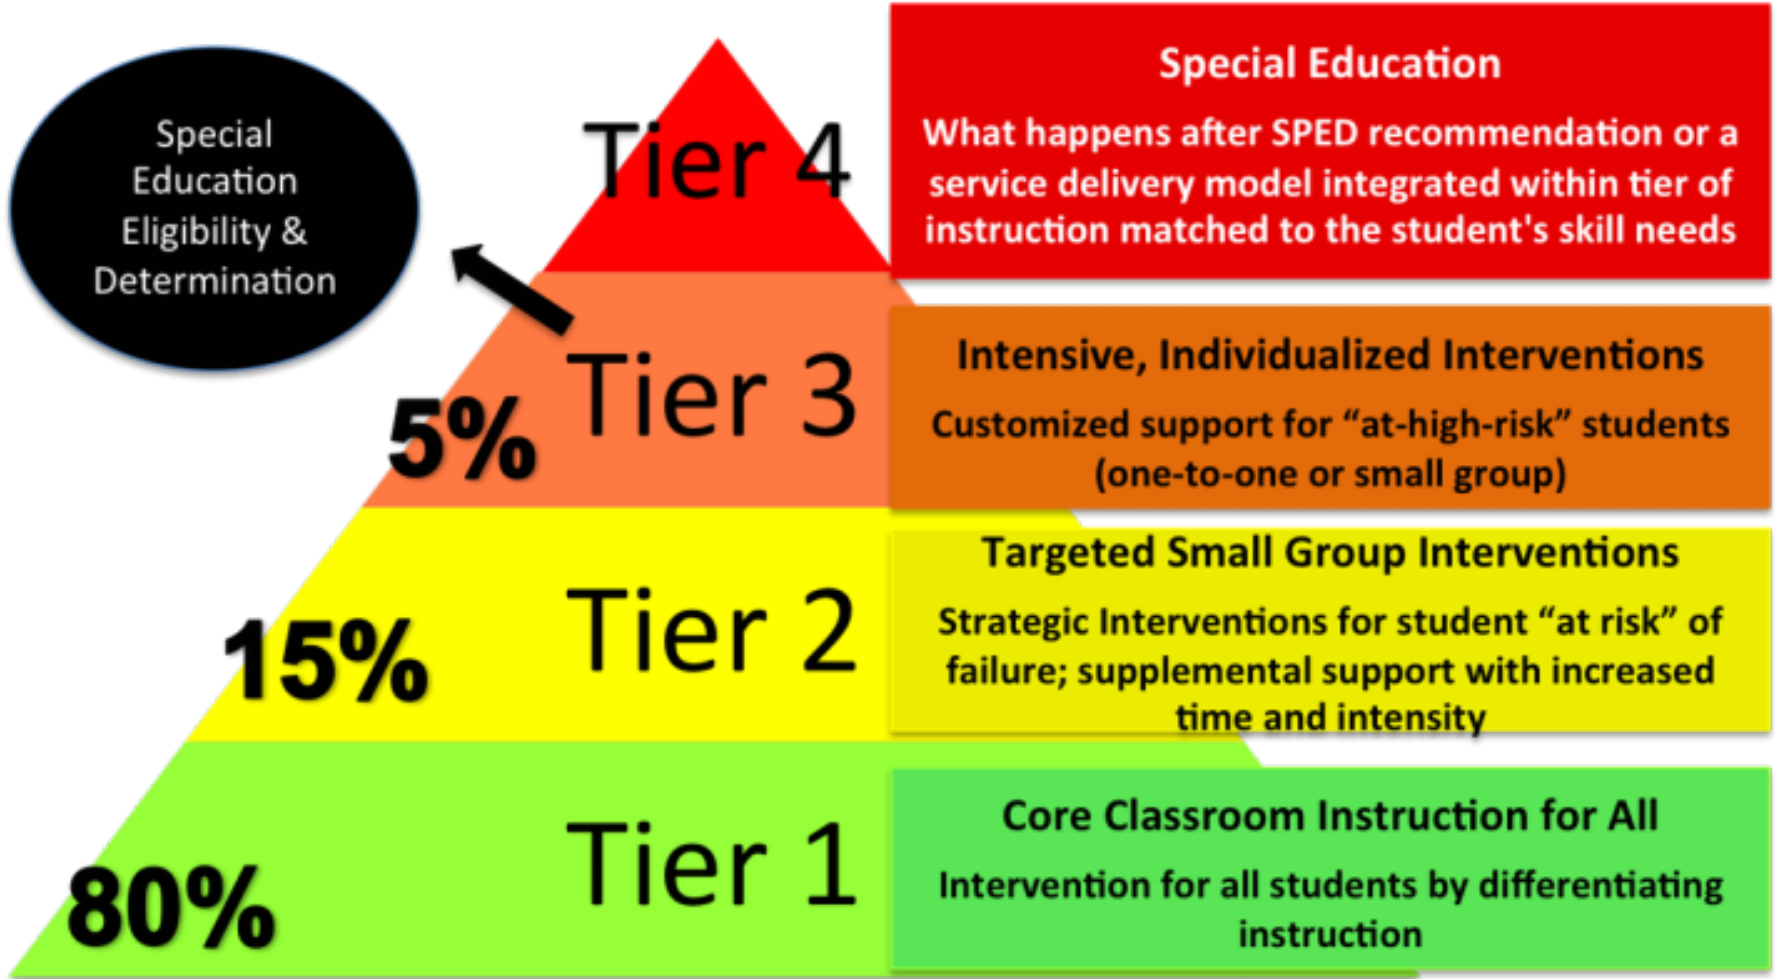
Special Education Eligibility & Determination

Tier 4

Special Education

What happens after SPED recommendation or a service delivery model integrated within tier of instruction matched to the student's skill needs

5%

Tier 3

Intensive, Individualized Interventions

Customized support for “at-high-risk” students (one-to-one or small group)

15%

Tier 2

Targeted Small Group Interventions

Strategic Interventions for student “at risk” of failure; supplemental support with increased time and intensity

80%

Tier 1

Core Classroom Instruction for All

Intervention for all students by differentiating instruction